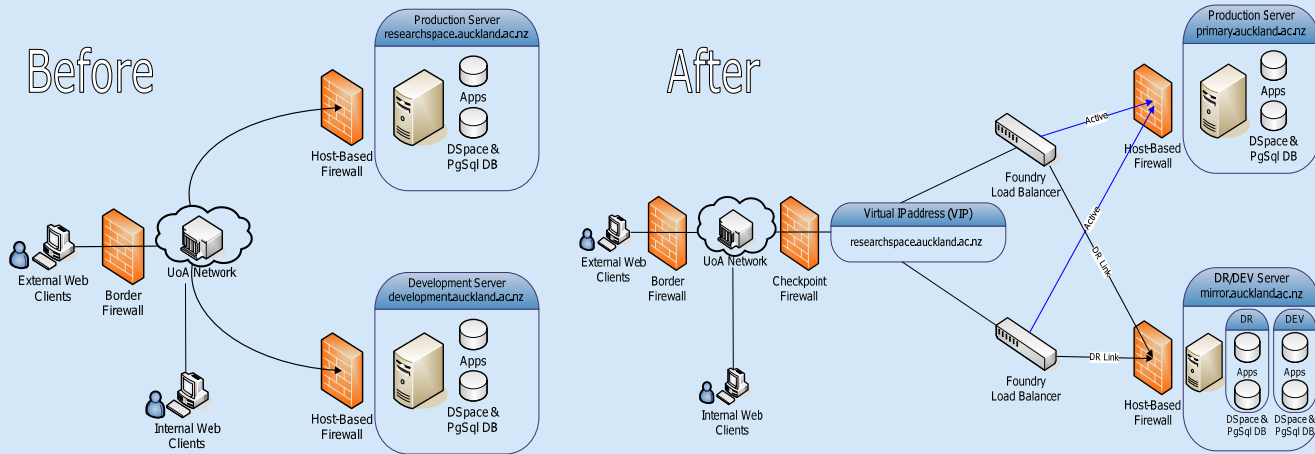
Before

Production Server
researchspace.auckland.ac.nz

Apps

DSpace & PgSql DB

Host-Based Firewall

External Web Clients

Border Firewall

UoA Network

Development Server
development.auckland.ac.nz

Apps

DSpace & PgSql DB

Host-Based Firewall

Internal Web Clients

After

Production Server
primary.auckland.ac.nz

Apps

DSpace & PgSql DB

Active

Host-Based Firewall

Foundry Load Balancer

Active

External Web Clients

Border Firewall

UoA Network

Checkpoint Firewall

Virtual IP address (VIP)

researchspace.auckland.ac.nz

DR Link

DR/DEV Server
mirror.auckland.ac.nz

DR

DEV

Apps

Apps

DR Link

Foundry Load Balancer

Host-Based Firewall

DSpace & PgSql DB

DSpace & PgSql DB

Internal Web Clients